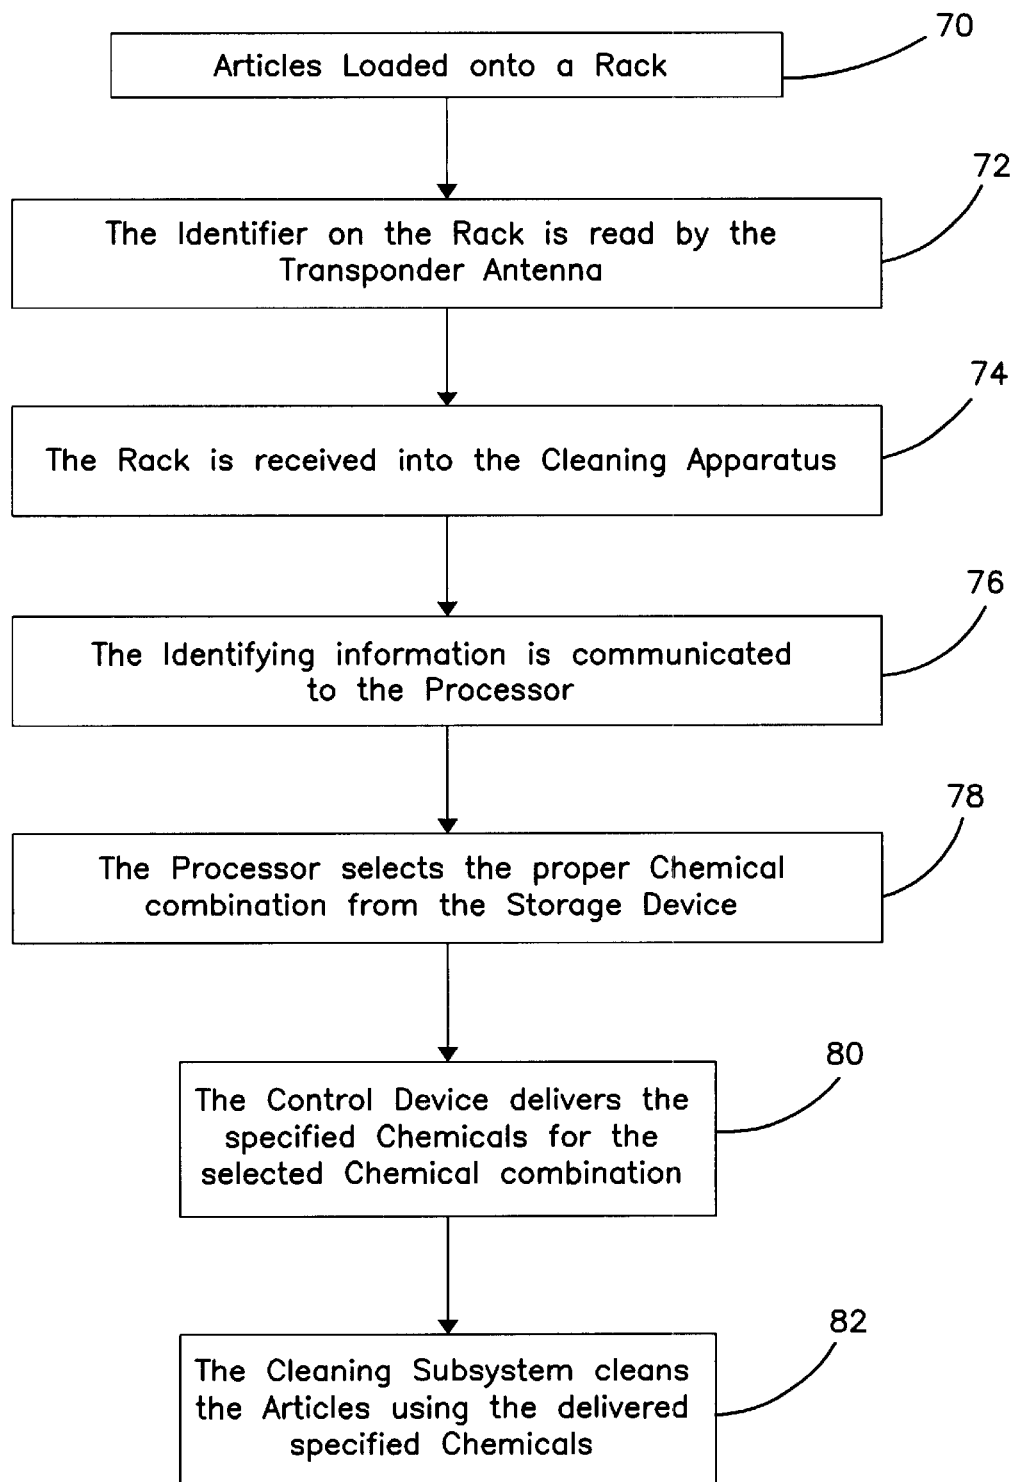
Articles Loaded onto a Rack

70

The Identifier on the Rack is read by the Transponder Antenna

72

The Rack is received into the Cleaning Apparatus

74

The Identifying information is communicated to the Processor

76

The Processor selects the proper Chemical combination from the Storage Device

78

The Control Device delivers the specified Chemicals for the selected Chemical combination

80

The Cleaning Subsystem cleans the Articles using the delivered specified Chemicals

82